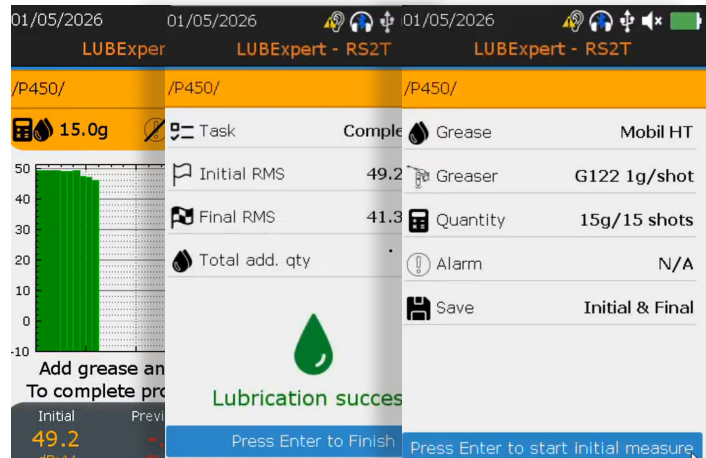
01/05/2026
LUBExper
/P450/
15.0g
50
40
30
20
10
0
-10
Add grease an
To complete pro
Initial
Previ
49.2

01/05/2026
LUBExpert - RS2T
/P450/
Task
Comple
Initial RMS
49.2
Final RMS
41.3
Total add. qty
Lubrication succes
Press Enter to Finish

01/05/2026
LUBExpert - RS2T
/P450/
Grease
Mobil HT
Greaser
G122 1g/shot
Quantity
15g/15 shots
Alarm
N/A
Save
Initial & Final
Press Enter to start initial measure